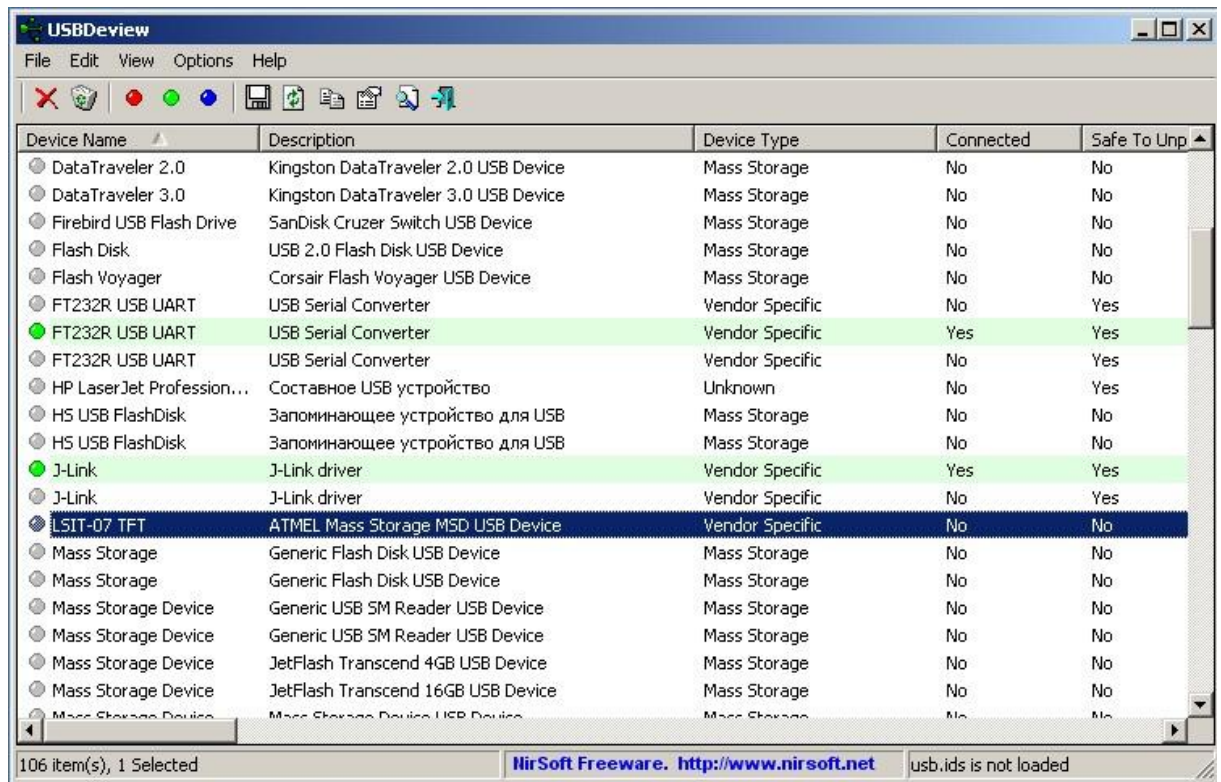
USBDeview

File Edit View Options Help

| Device Name | Description | Device Type | Connected | Safe To Unp |
|---|---|---|---|---|
| DataTraveler 2.0 | Kingston DataTraveler 2.0 USB Device | Mass Storage | No | No |
| DataTraveler 3.0 | Kingston DataTraveler 3.0 USB Device | Mass Storage | No | No |
| Firebird USB Flash Drive | SanDisk Cruzer Switch USB Device | Mass Storage | No | No |
| Flash Disk | USB 2.0 Flash Disk USB Device | Mass Storage | No | No |
| Flash Voyager | Corsair Flash Voyager USB Device | Mass Storage | No | No |
| FT232R USB UART | USB Serial Converter | Vendor Specific | No | Yes |
| FT232R USB UART | USB Serial Converter | Vendor Specific | Yes | Yes |
| FT232R USB UART | USB Serial Converter | Vendor Specific | No | Yes |
| HP LaserJet Profession... | Составное USB устройство | Unknown | No | Yes |
| HS USB FlashDisk | Запоминающее устройство для USB | Mass Storage | No | No |
| HS USB FlashDisk | Запоминающее устройство для USB | Mass Storage | No | No |
| J-Link | J-Link driver | Vendor Specific | Yes | Yes |
| J-Link | J-Link driver | Vendor Specific | No | Yes |
| LSIT-07 TFT | ATMEL Mass Storage MSD USB Device | Vendor Specific | No | No |
| Mass Storage | Generic Flash Disk USB Device | Mass Storage | No | No |
| Mass Storage | Generic Flash Disk USB Device | Mass Storage | No | No |
| Mass Storage Device | Generic USB SM Reader USB Device | Mass Storage | No | No |
| Mass Storage Device | Generic USB SM Reader USB Device | Mass Storage | No | No |
| Mass Storage Device | JetFlash Transcend 4GB USB Device | Mass Storage | No | No |
| Mass Storage Device | JetFlash Transcend 16GB USB Device | Mass Storage | No | No |
| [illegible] | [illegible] | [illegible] | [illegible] | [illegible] |

106 item(s), 1 Selected | NirSoft Freeware. http://www.nirsoft.net | usb.ids is not loaded